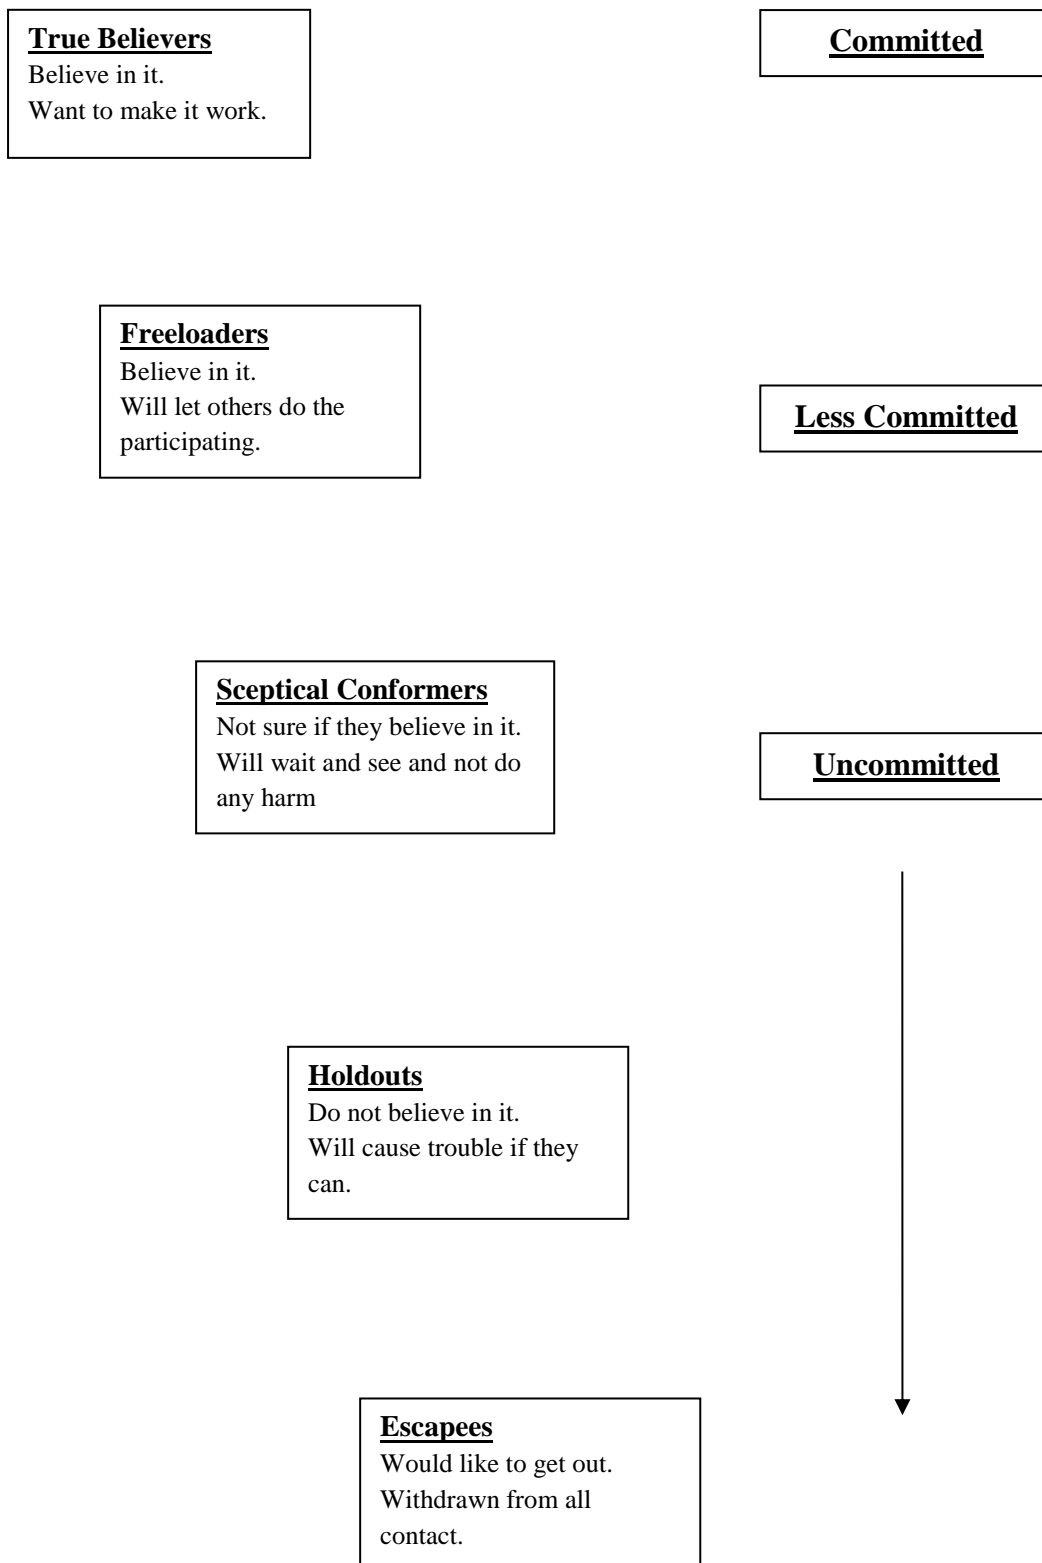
**True Believers**
Believe in it.
Want to make it work.

**Committed**

**Freeloaders**
Believe in it.
Will let others do the participating.

**Less Committed**

**Sceptical Conformers**
Not sure if they believe in it.
Will wait and see and not do any harm

**Uncommitted**

**Holdouts**
Do not believe in it.
Will cause trouble if they can.

**Escapees**
Would like to get out.
Withdrawn from all contact.